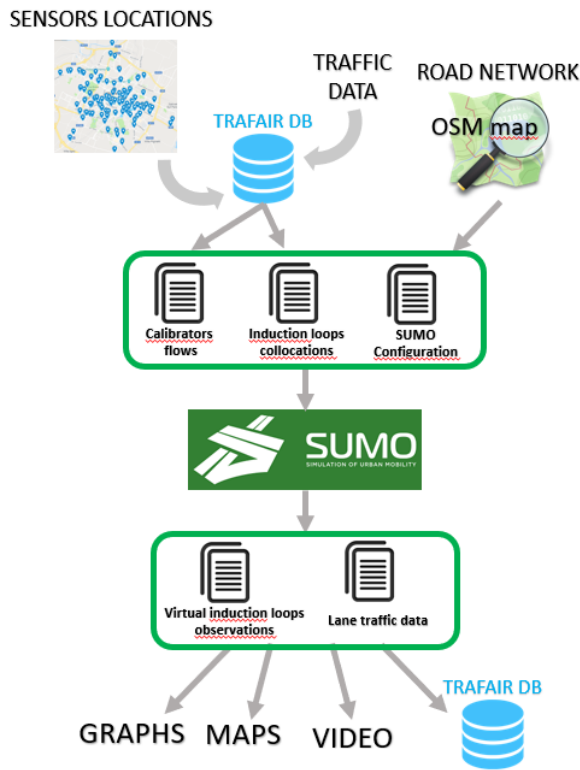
SENSORS LOCATIONS

TRAFFIC DATA

ROAD NETWORK

TRAFAIR DB

OSM map

Calibrators flows

Induction loops collocations

SUMO Configuration

SUMO
SIMULATION OF URBAN MOBILITY

Virtual induction loops observations

Lane traffic data

TRAFAIR DB

GRAPHS

MAPS

VIDEO